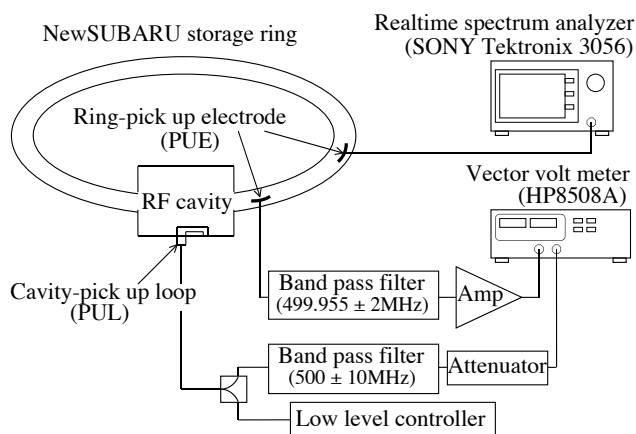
NewSUBARU storage ring

Realtime spectrum analyzer
(SONY Tektronix 3056)

Ring-pick up electrode
(PUE)

Vector volt meter
(HP8508A)

RF cavity

Cavity-pick up loop
(PUL)

Band pass filter
(499.955 ± 2MHz)

Amp

Band pass filter
(500 ± 10MHz)

Attenuator

Low level controller